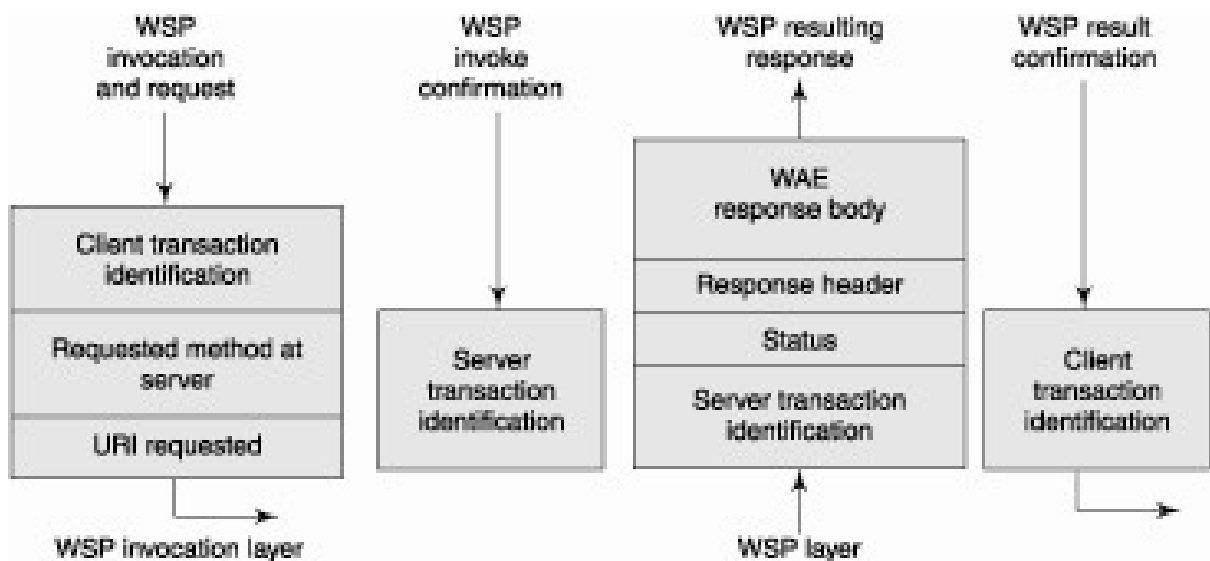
WSP invocation and request

Client transaction identification

Requested method at server

URI requested

WSP invocation layer

WSP invoke confirmation

Server transaction identification

WSP resulting response

WAE response body

Response header

Status

Server transaction identification

WSP layer

WSP result confirmation

Client transaction identification